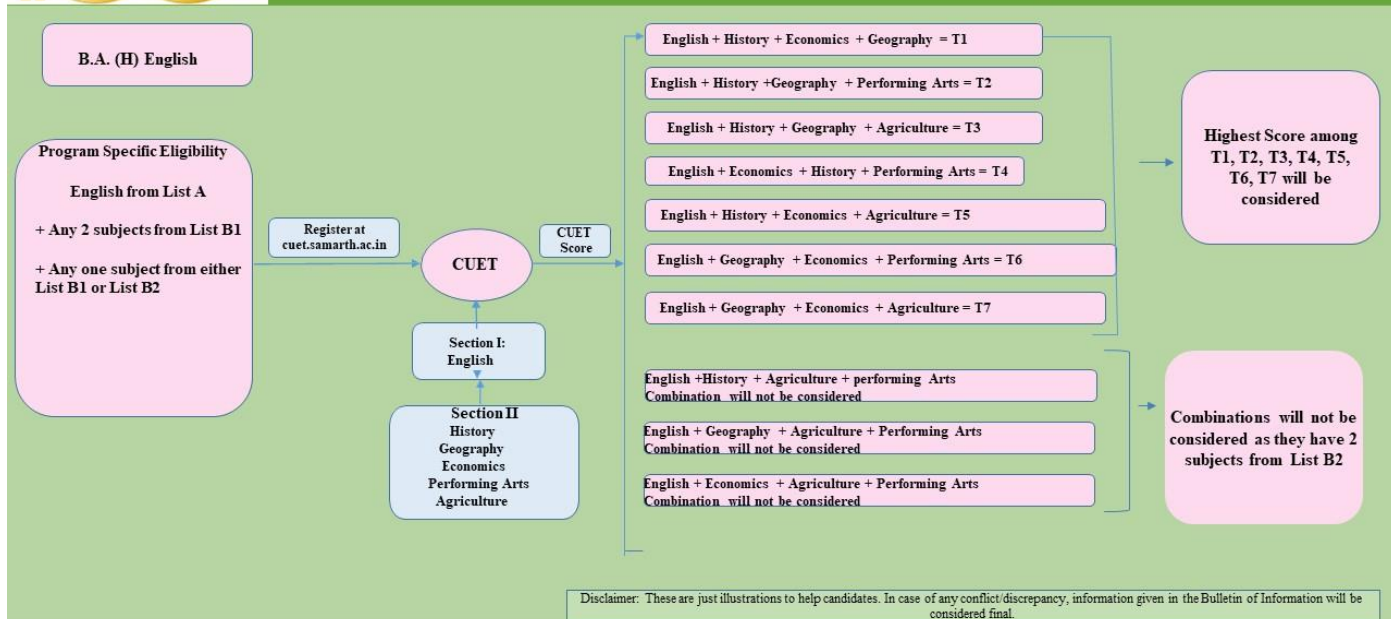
B.A. (H) English

Program Specific Eligibility

English from List A

+ Any 2 subjects from List B1

+ Any one subject from either List B1 or List B2

Register at cuet.samarth.ac.in

CUET

CUET Score

Section I: English

Section II
History
Geography
Economics
Performing Arts
Agriculture

English + History + Economics + Geography = T1

English + History +Geography + Performing Arts = T2

English + History + Geography + Agriculture = T3

English + Economics + History + Performing Arts = T4

English + History + Economics + Agriculture = T5

English + Geography + Economics + Performing Arts = T6

English + Geography + Economics + Agriculture = T7

Highest Score among T1, T2, T3, T4, T5, T6, T7 will be considered

English +History + Agriculture + performing Arts Combination will not be considered

English + Geography + Agriculture + Performing Arts Combination will not be considered

English + Economics + Agriculture + Performing Arts Combination will not be considered

Combinations will not be considered as they have 2 subjects from List B2

Disclaimer: These are just illustrations to help candidates. In case of any conflict/discrepancy, information given in the Bulletin of Information will be considered final.